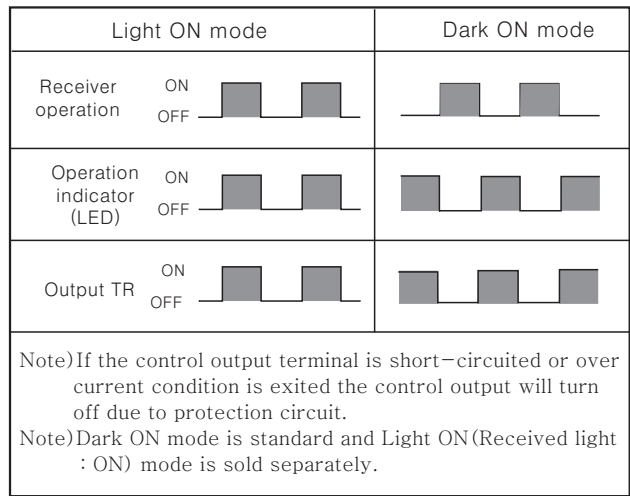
| Light ON mode | Dark ON mode |
|---|---|
| Receiver operation ON OFF | |
| Operation indicator (LED) ON OFF | |
| Output TR ON OFF | |

Note)If the control output terminal is short-circuited or over current condition is exited the control output will turn off due to protection circuit.
Note)Dark ON mode is standard and Light ON(Received light : ON) mode is sold separately.